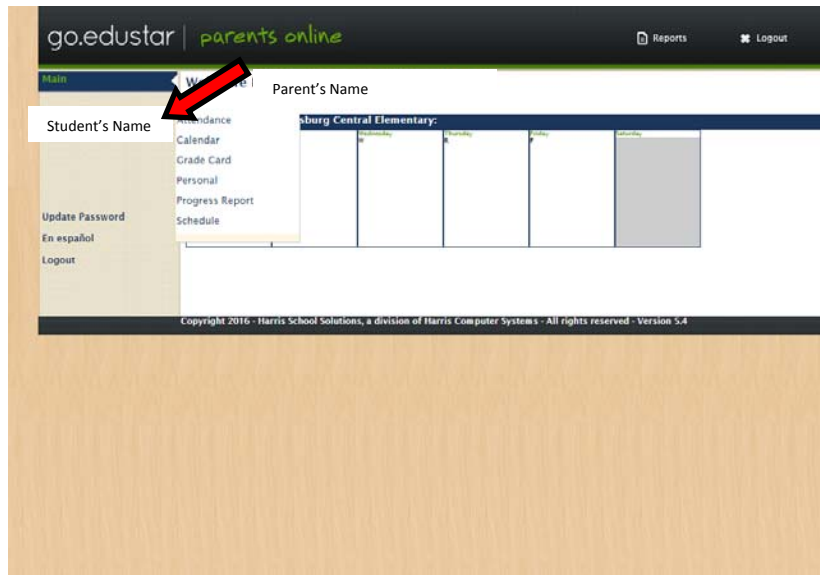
go.edustar | parents online

Reports

Logout

Main

We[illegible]e

Parent's Name

Student's Name

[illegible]sburg Central Elementary:

Wednesday

Thursday

Friday

Saturday

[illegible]endance

Calendar

Grade Card

Personal

Progress Report

Schedule

Update Password

En español

Logout

Copyright 2016 - Harris School Solutions, a division of Harris Computer Systems - All rights reserved - Version 5.4